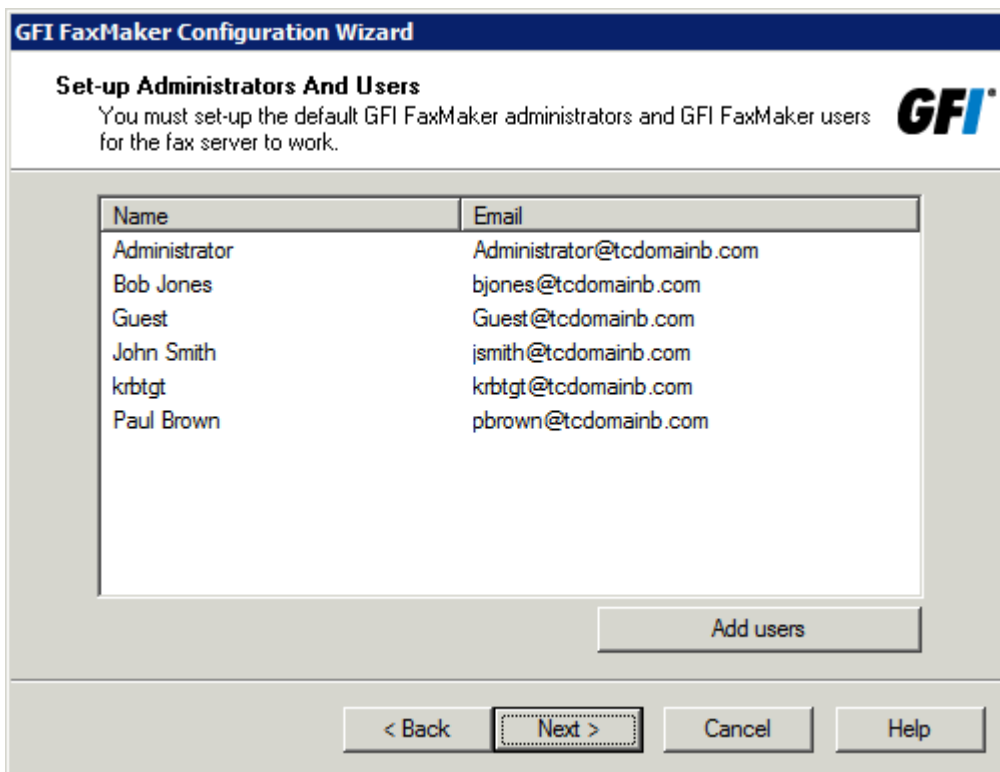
GFI FaxMaker Configuration Wizard

Set-up Administrators And Users
You must set-up the default GFI FaxMaker administrators and GFI FaxMaker users for the fax server to work.

GFI

| Name | Email |
|---|---|
| Administrator | Administrator@tcdomainb.com |
| Bob Jones | bjones@tcdomainb.com |
| Guest | Guest@tcdomainb.com |
| John Smith | jsmith@tcdomainb.com |
| krbtgt | krbtgt@tcdomainb.com |
| Paul Brown | pbrown@tcdomainb.com |

Add users

< Back
Next >
Cancel
Help